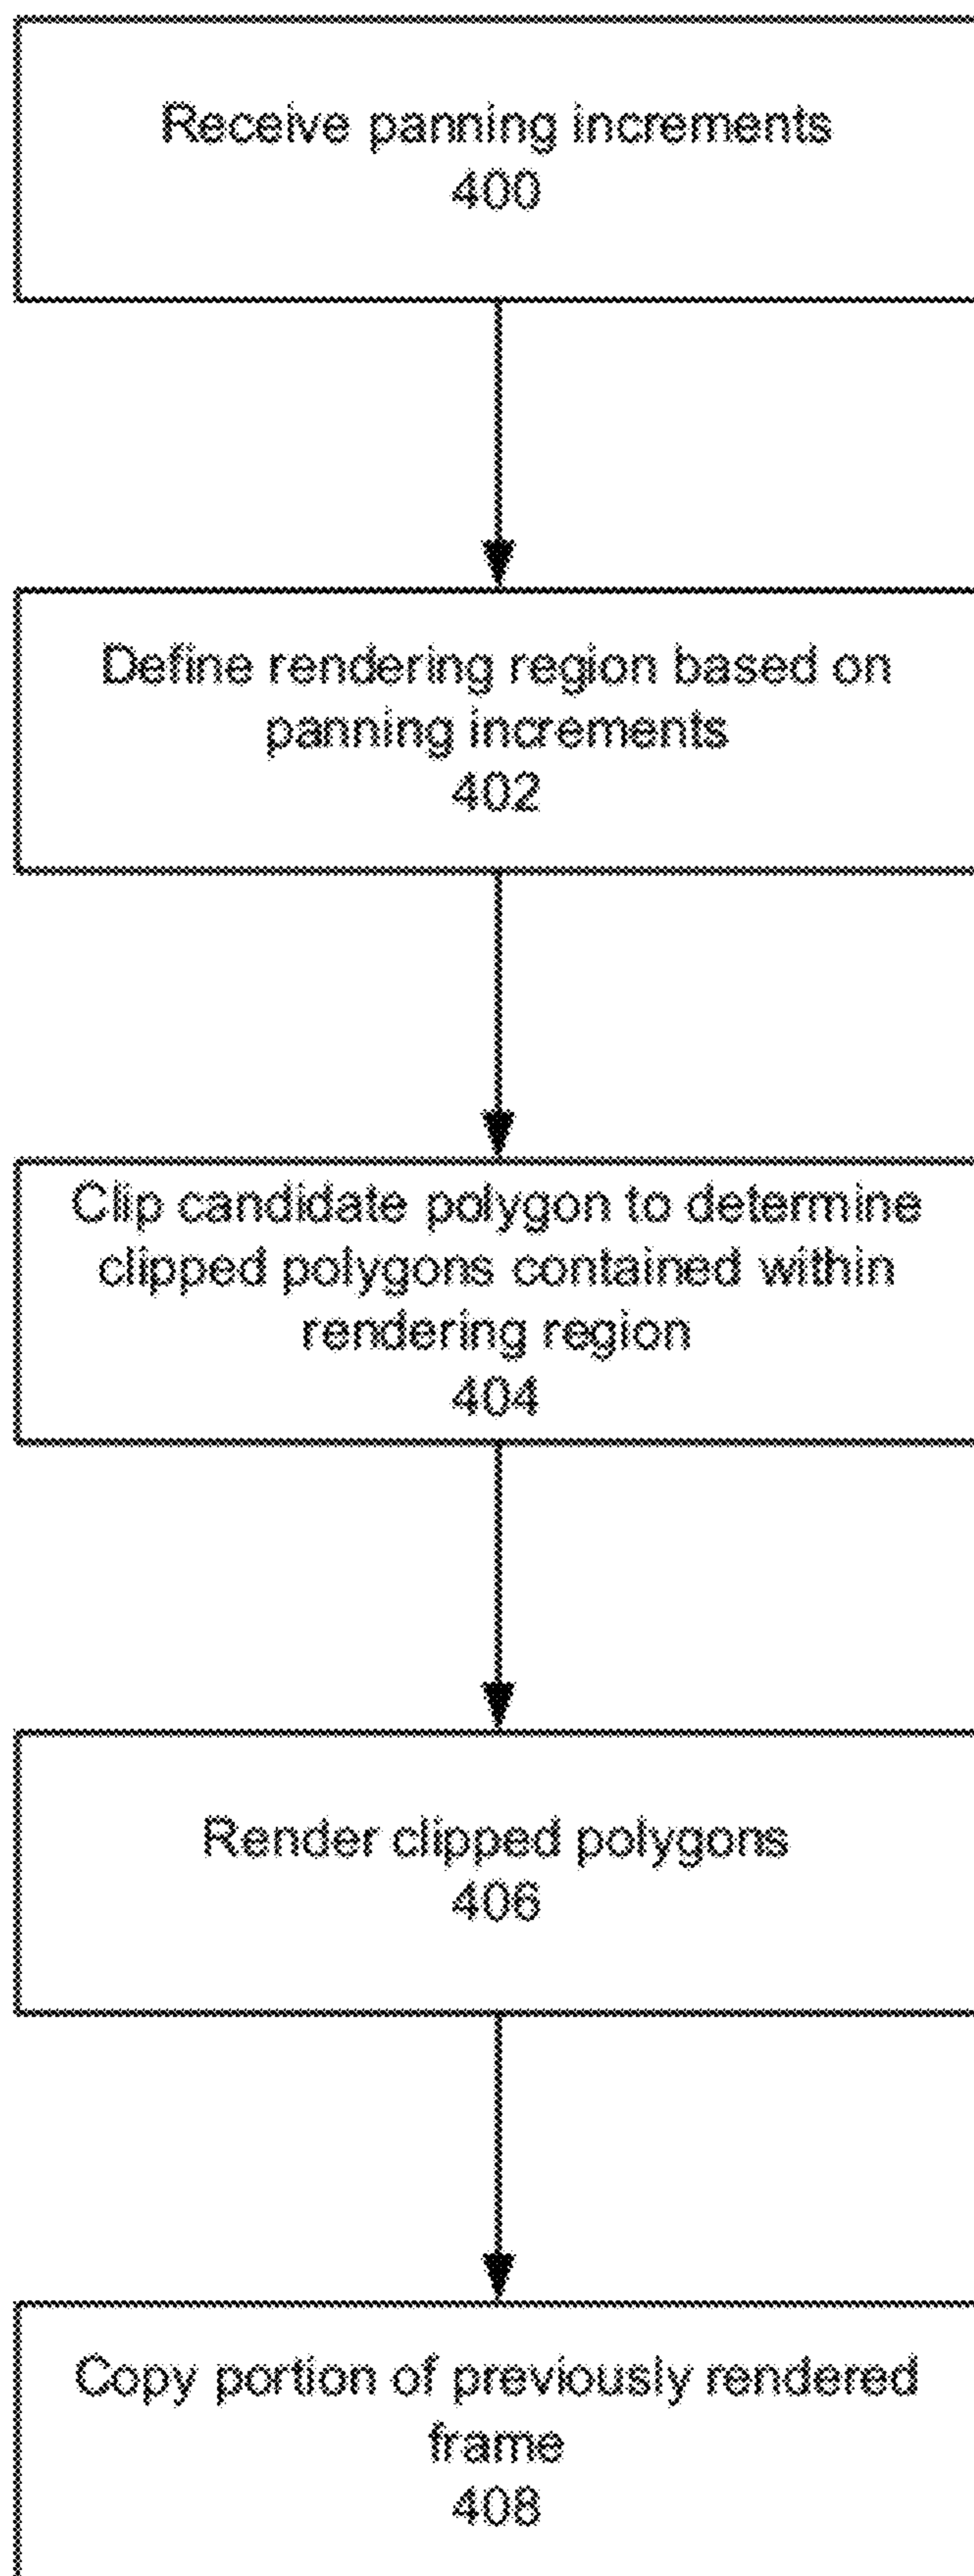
Receive panning increments
400

Define rendering region based on panning increments
402

Clip candidate polygon to determine clipped polygons contained within rendering region
404

Render clipped polygons
406

Copy portion of previously rendered frame
408